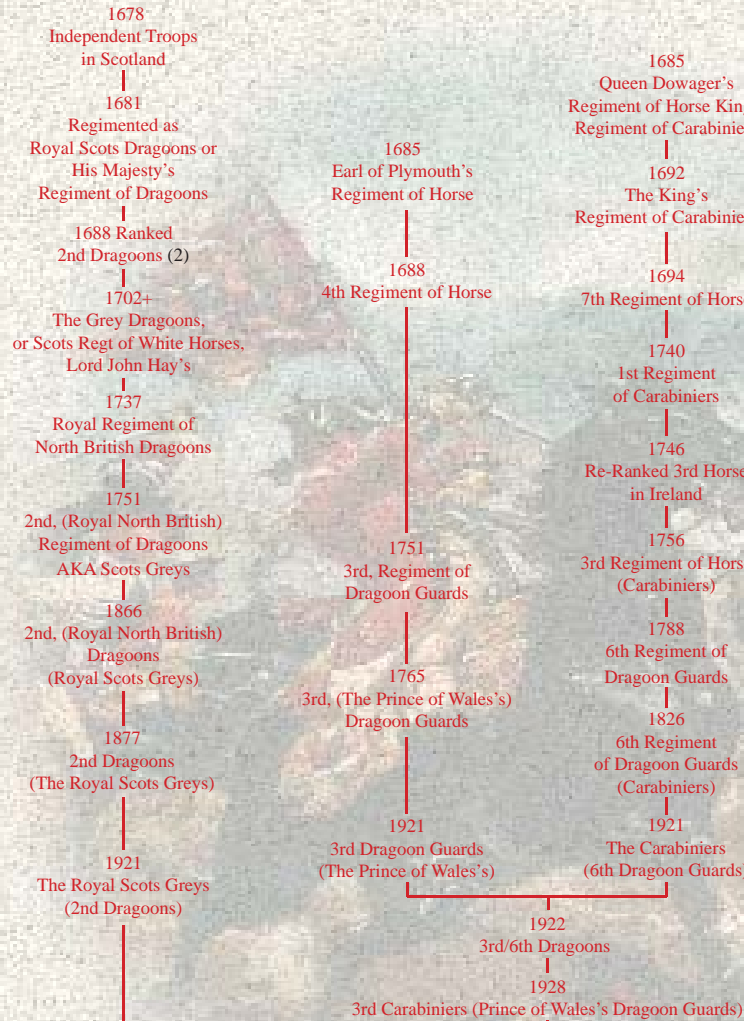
1678
Independent Troops
in Scotland

1681
Regimented as
Royal Scots Dragoons or
His Majesty's
Regiment of Dragoons

1688 Ranked
2nd Dragoons (2)

1702+
The Grey Dragoons,
or Scots Regt of White Horses,
Lord John Hay's

1737
Royal Regiment of
North British Dragoons

1751
2nd, (Royal North British)
Regiment of Dragoons
AKA Scots Greys

1866
2nd, (Royal North British)
Dragoons
(Royal Scots Greys)

1877
2nd Dragoons
(The Royal Scots Greys)

1921
The Royal Scots Greys
(2nd Dragoons)

1685
Earl of Plymouth's
Regiment of Horse

1688
4th Regiment of Horse

1751
3rd, Regiment of
Dragoon Guards

1765
3rd, (The Prince of Wales's)
Dragoon Guards

1921
3rd Dragoon Guards
(The Prince of Wales's)

1685
Queen Dowager's
Regiment of Horse Kin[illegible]
Regiment of Carabinie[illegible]

1692
The King's
Regiment of Carabinie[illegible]

1694
7th Regiment of Hors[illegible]

1740
1st Regiment
of Carabiniers

1746
Re-Ranked 3rd Horse
in Ireland

1756
3rd Regiment of Hors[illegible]
(Carabiniers)

1788
6th Regiment of
Dragoon Guards

1826
6th Regiment
of Dragoon Guards
(Carabiniers)

1921
The Carabiniers
(6th Dragoon Guards)

1922
3rd/6th Dragoons

1928
3rd Carabiniers (Prince of Wales's Dragoon Guards)